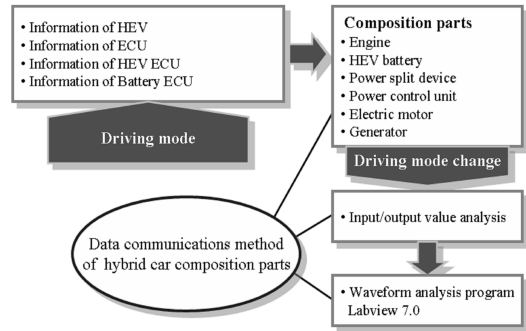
• Information of HEV
• Information of ECU
• Information of HEV ECU
• Information of Battery ECU

Driving mode

Composition parts
• Engine
• HEV battery
• Power split device
• Power control unit
• Electric motor
• Generator

Driving mode change

Data communications method of hybrid car composition parts

• Input/output value analysis

• Waveform analysis program Labview 7.0